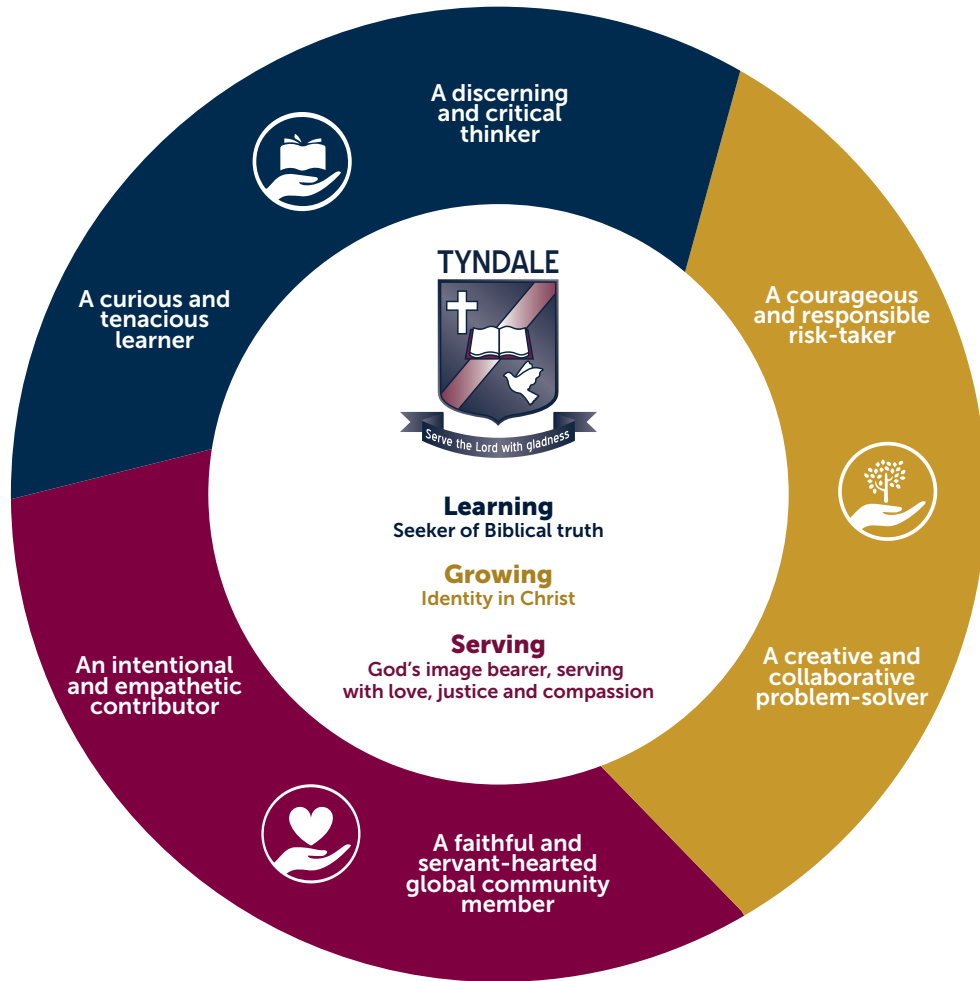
A discerning and critical thinker

A curious and tenacious learner

A courageous and responsible risk-taker

TYNDALE

Serve the Lord with gladness

Learning
Seeker of Biblical truth

Growing
Identity in Christ

Serving
God's image bearer, serving with love, justice and compassion

An intentional and empathetic contributor

A creative and collaborative problem-solver

A faithful and servant-hearted global community member